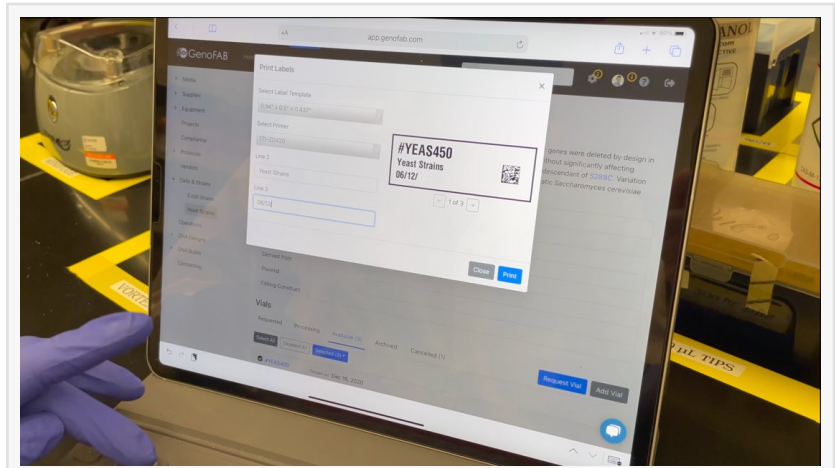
AA app.genofab.com

GenoFAB

Print Labels

Select Label Template

0.94" x 0.5" + 0.43"

Select Printer

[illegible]

Line 2

Yeast Strains

Line 3

06/12/

#YEAS450
Yeast Strains
06/12/

1 of 3

Close Print

genes were deleted by design in
ithout significantly affecting
descendant of S288C. Variation
atic Saccharomyces cerevisiae

Derived from

Plasmid

Editing Condition

Vials

Requested Processing Available (3) Archived Cancelled (1)

Select All

#YEAS450

Dec 16, 2020

Request Vial Add Vial

ANOL

VORTEX

μL TIPS